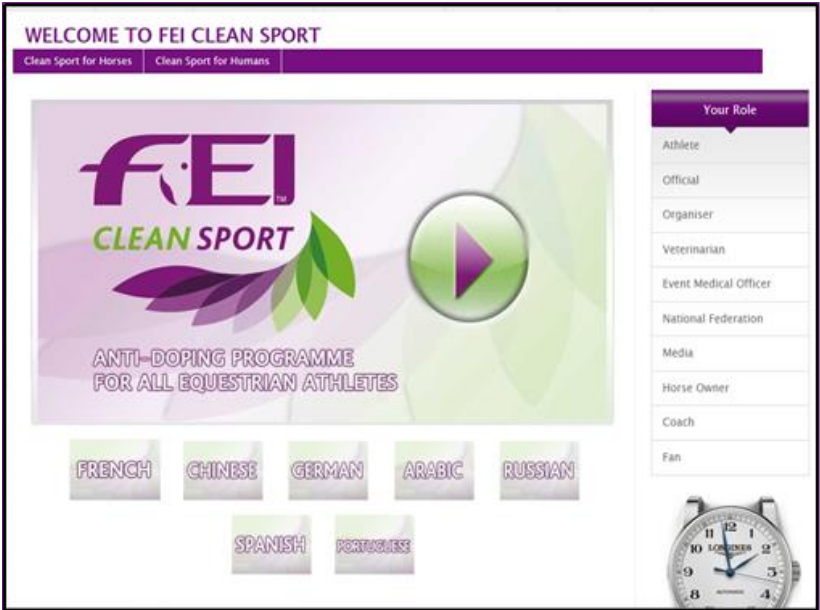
WELCOME TO FEI CLEAN SPORT

Clean Sport for Horses | Clean Sport for Humans

FEI™
CLEAN SPORT

ANTI-DOPING PROGRAMME FOR ALL EQUESTRIAN ATHLETES

FRENCH CHINESE GERMAN ARABIC RUSSIAN

SPANISH PORTUGUESE

Your Role
Athlete
Official
Organiser
Veterinarian
Event Medical Officer
National Federation
Media
Horse Owner
Coach
Fan

LONGINES
AUTOMATIC
12 1 2 10 9 8 4